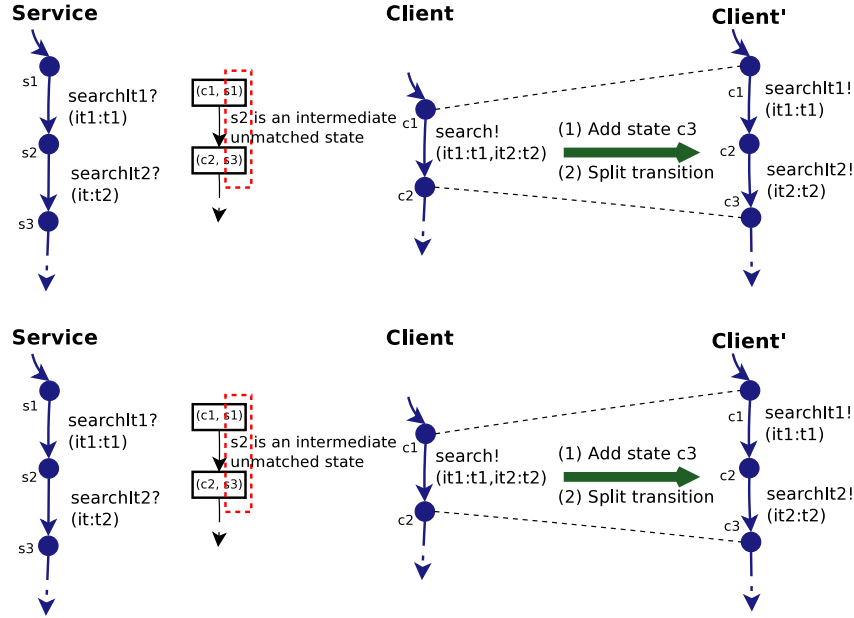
Service

s1
searchIt1?
(it1:t1)
s2
searchIt2?
(it:t2)
s3

(c1, s1)
(c2, s3)
s2 is an intermediate unmatched state

Client

c1
search!
(it1:t1,it2:t2)
c2

(1) Add state c3
(2) Split transition

Client'

c1
searchIt1!
(it1:t1)
c2
searchIt2!
(it2:t2)
c3

Service

s1
searchIt1?
(it1:t1)
s2
searchIt2?
(it:t2)
s3

(c1, s1)
(c2, s3)
s2 is an intermediate unmatched state

Client

c1
search!
(it1:t1,it2:t2)
c2

(1) Add state c3
(2) Split transition

Client'

c1
searchIt1!
(it1:t1)
c2
searchIt2!
(it2:t2)
c3